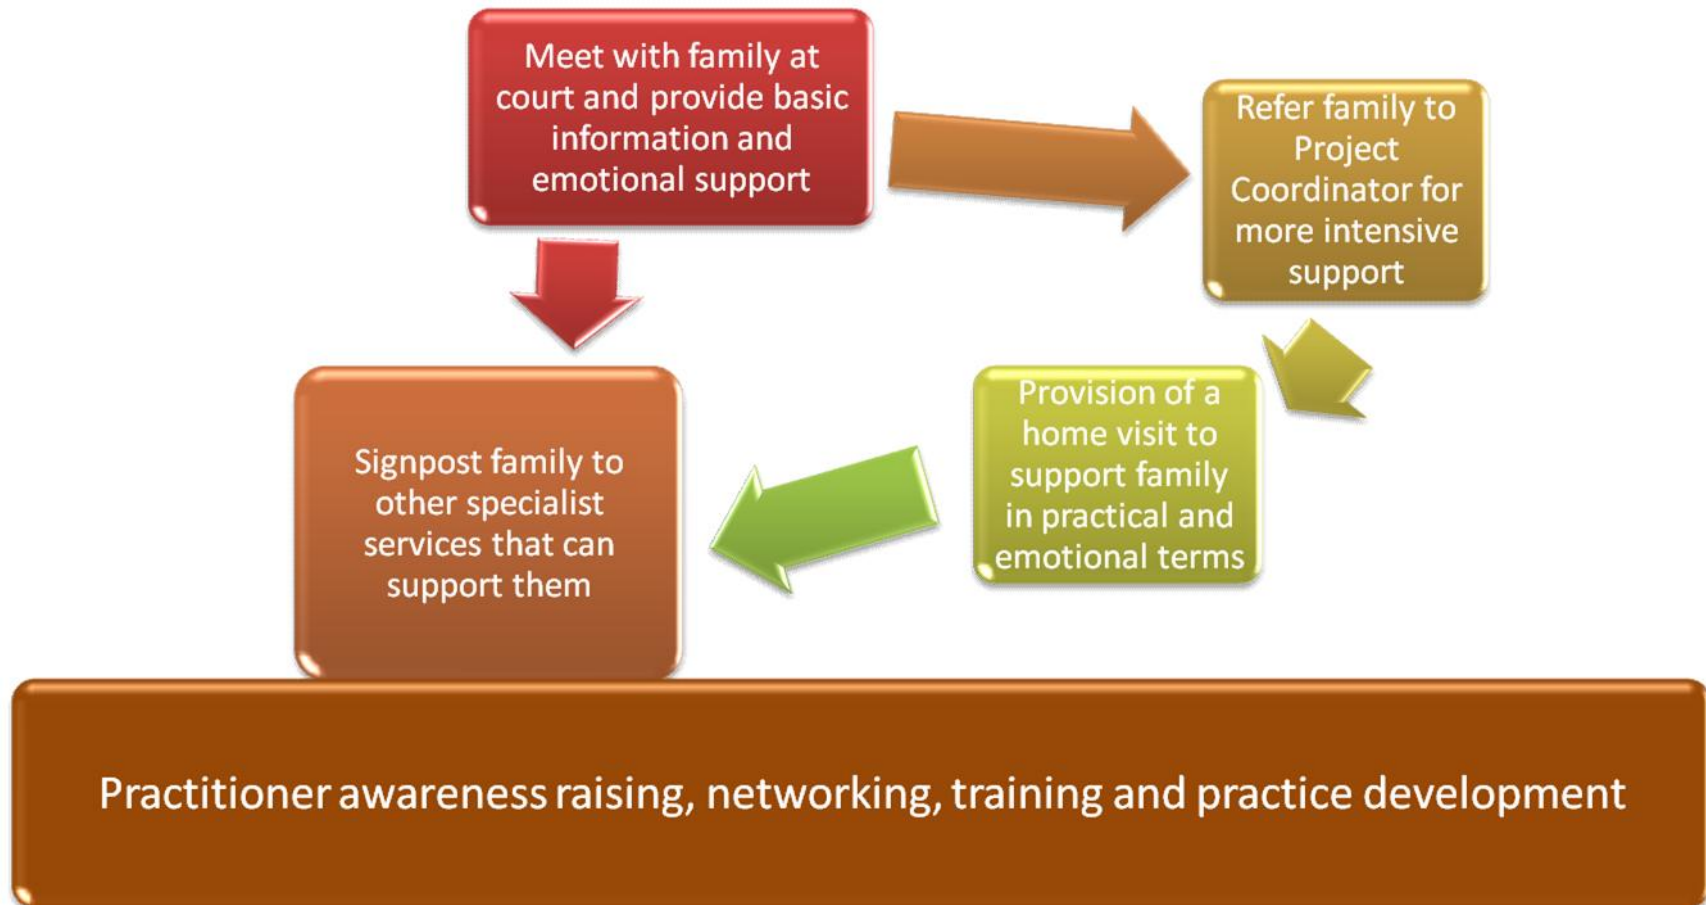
Meet with family at court and provide basic information and emotional support

Refer family to Project Coordinator for more intensive support

Provision of a home visit to support family in practical and emotional terms

Signpost family to other specialist services that can support them

Practitioner awareness raising, networking, training and practice development